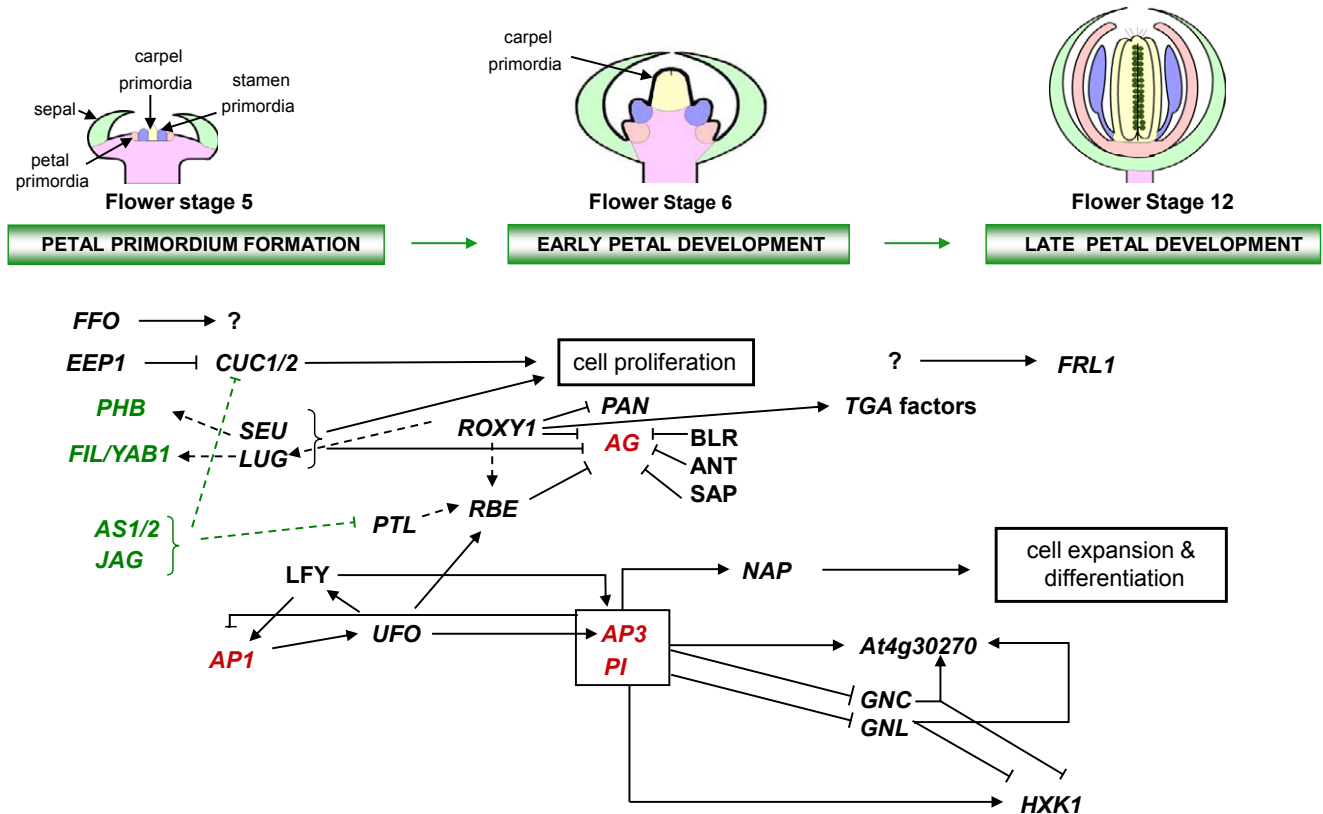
carpel primordia

stamen primordia

sepal

petal primordia

Flower stage 5

carpel primordia

Flower Stage 6

Flower Stage 12

PETAL PRIMORDIUM FORMATION

EARLY PETAL DEVELOPMENT

LATE PETAL DEVELOPMENT

FFO

?

EEP1

CUC1/2

cell proliferation

?

FRL1

PHB

SEU

ROXY1

PAN

TGA factors

FIL/YAB1

LUG

AG

BLR

ANT

SAP

AS1/2

JAG

PTL

RBE

LFY

NAP

cell expansion & differentiation

AP1

UFO

AP3

PI

At4g30270

GNC

GNL

HXK1